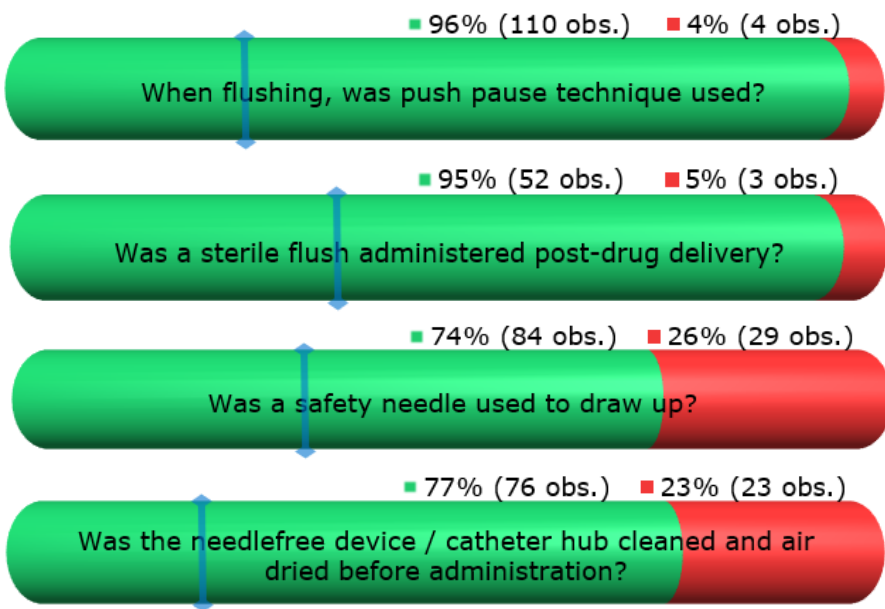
96% (110 obs.) 4% (4 obs.)

When flushing, was push pause technique used?

95% (52 obs.) 5% (3 obs.)

Was a sterile flush administered post-drug delivery?

74% (84 obs.) 26% (29 obs.)

Was a safety needle used to draw up?

77% (76 obs.) 23% (23 obs.)

Was the needlefree device / catheter hub cleaned and air dried before administration?